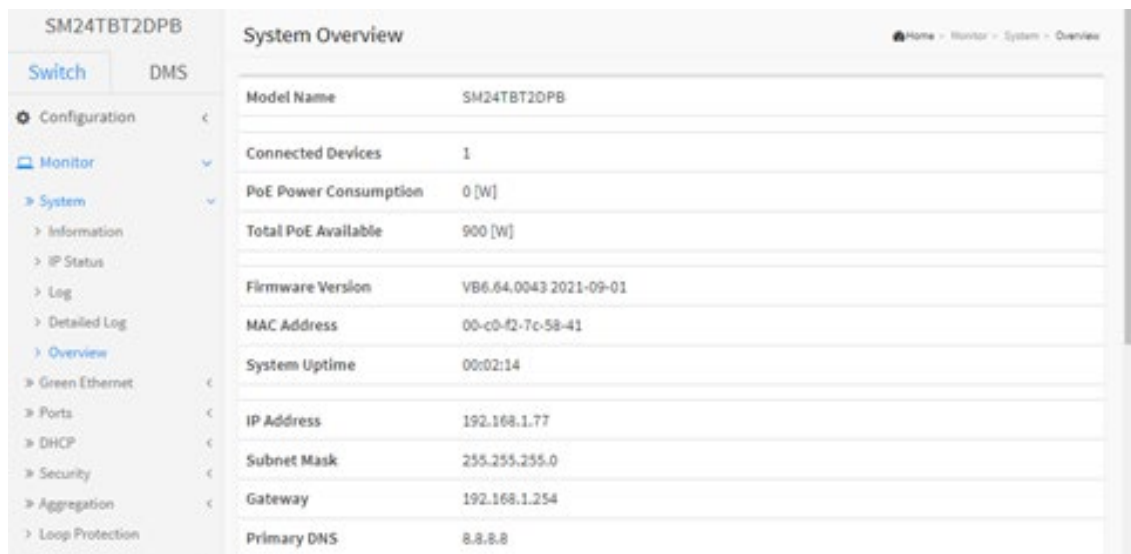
SM24TBT2DPB

Switch DMS

Configuration

Monitor

» System

> Information

> IP Status

> Log

> Detailed Log

> Overview

» Green Ethernet

» Ports

» DHCP

» Security

» Aggregation

> Loop Protection

System Overview

Home » Monitor » System » Overview

| | |
|---|---|
| Model Name | SM24TBT2DPB |
| Connected Devices | 1 |
| PoE Power Consumption | 0 [W] |
| Total PoE Available | 900 [W] |
| Firmware Version | VB6.64.0043 2021-09-01 |
| MAC Address | 00-c0-f2-7c-58-41 |
| System Uptime | 00:02:14 |
| IP Address | 192.168.1.77 |
| Subnet Mask | 255.255.255.0 |
| Gateway | 192.168.1.254 |
| Primary DNS | 8.8.8.8 |